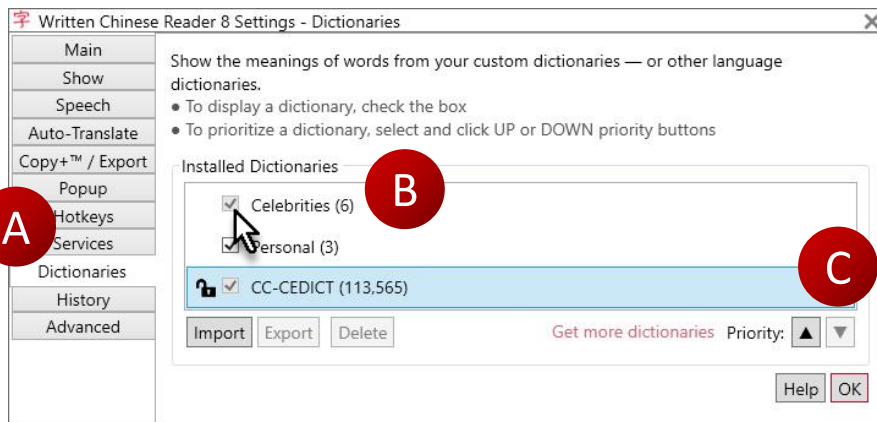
字 Written Chinese Reader 8 Settings - Dictionaries

Main
Show
Speech
Auto-Translate
Copy+™ / Export
Popup
Hotkeys
Services
Dictionaries
History
Advanced

Show the meanings of words from your custom dictionaries — or other language dictionaries.
● To display a dictionary, check the box
● To prioritize a dictionary, select and click UP or DOWN priority buttons

Installed Dictionaries

Celebrities (6)
Personal (3)
CC-CEDICT (113,565)

Import Export Delete Get more dictionaries Priority: ▲ ▼

Help OK

A
B
C